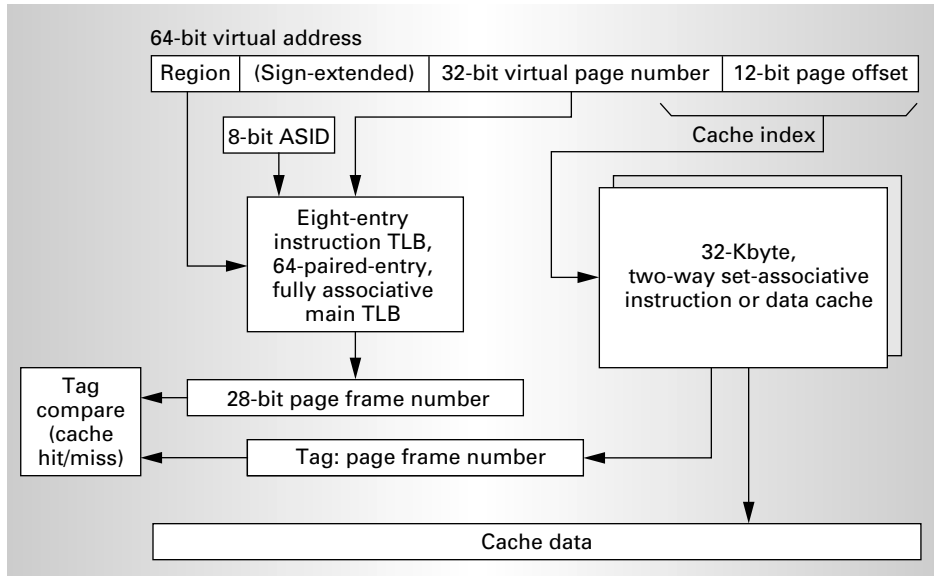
64-bit virtual address

| Region | (Sign-extended) | 32-bit virtual page number | 12-bit page offset |
|---|---|---|---|

Cache index

8-bit ASID

Eight-entry instruction TLB, 64-paired-entry, fully associative main TLB

32-Kbyte, two-way set-associative instruction or data cache

Tag compare (cache hit/miss)

28-bit page frame number

Tag: page frame number

Cache data